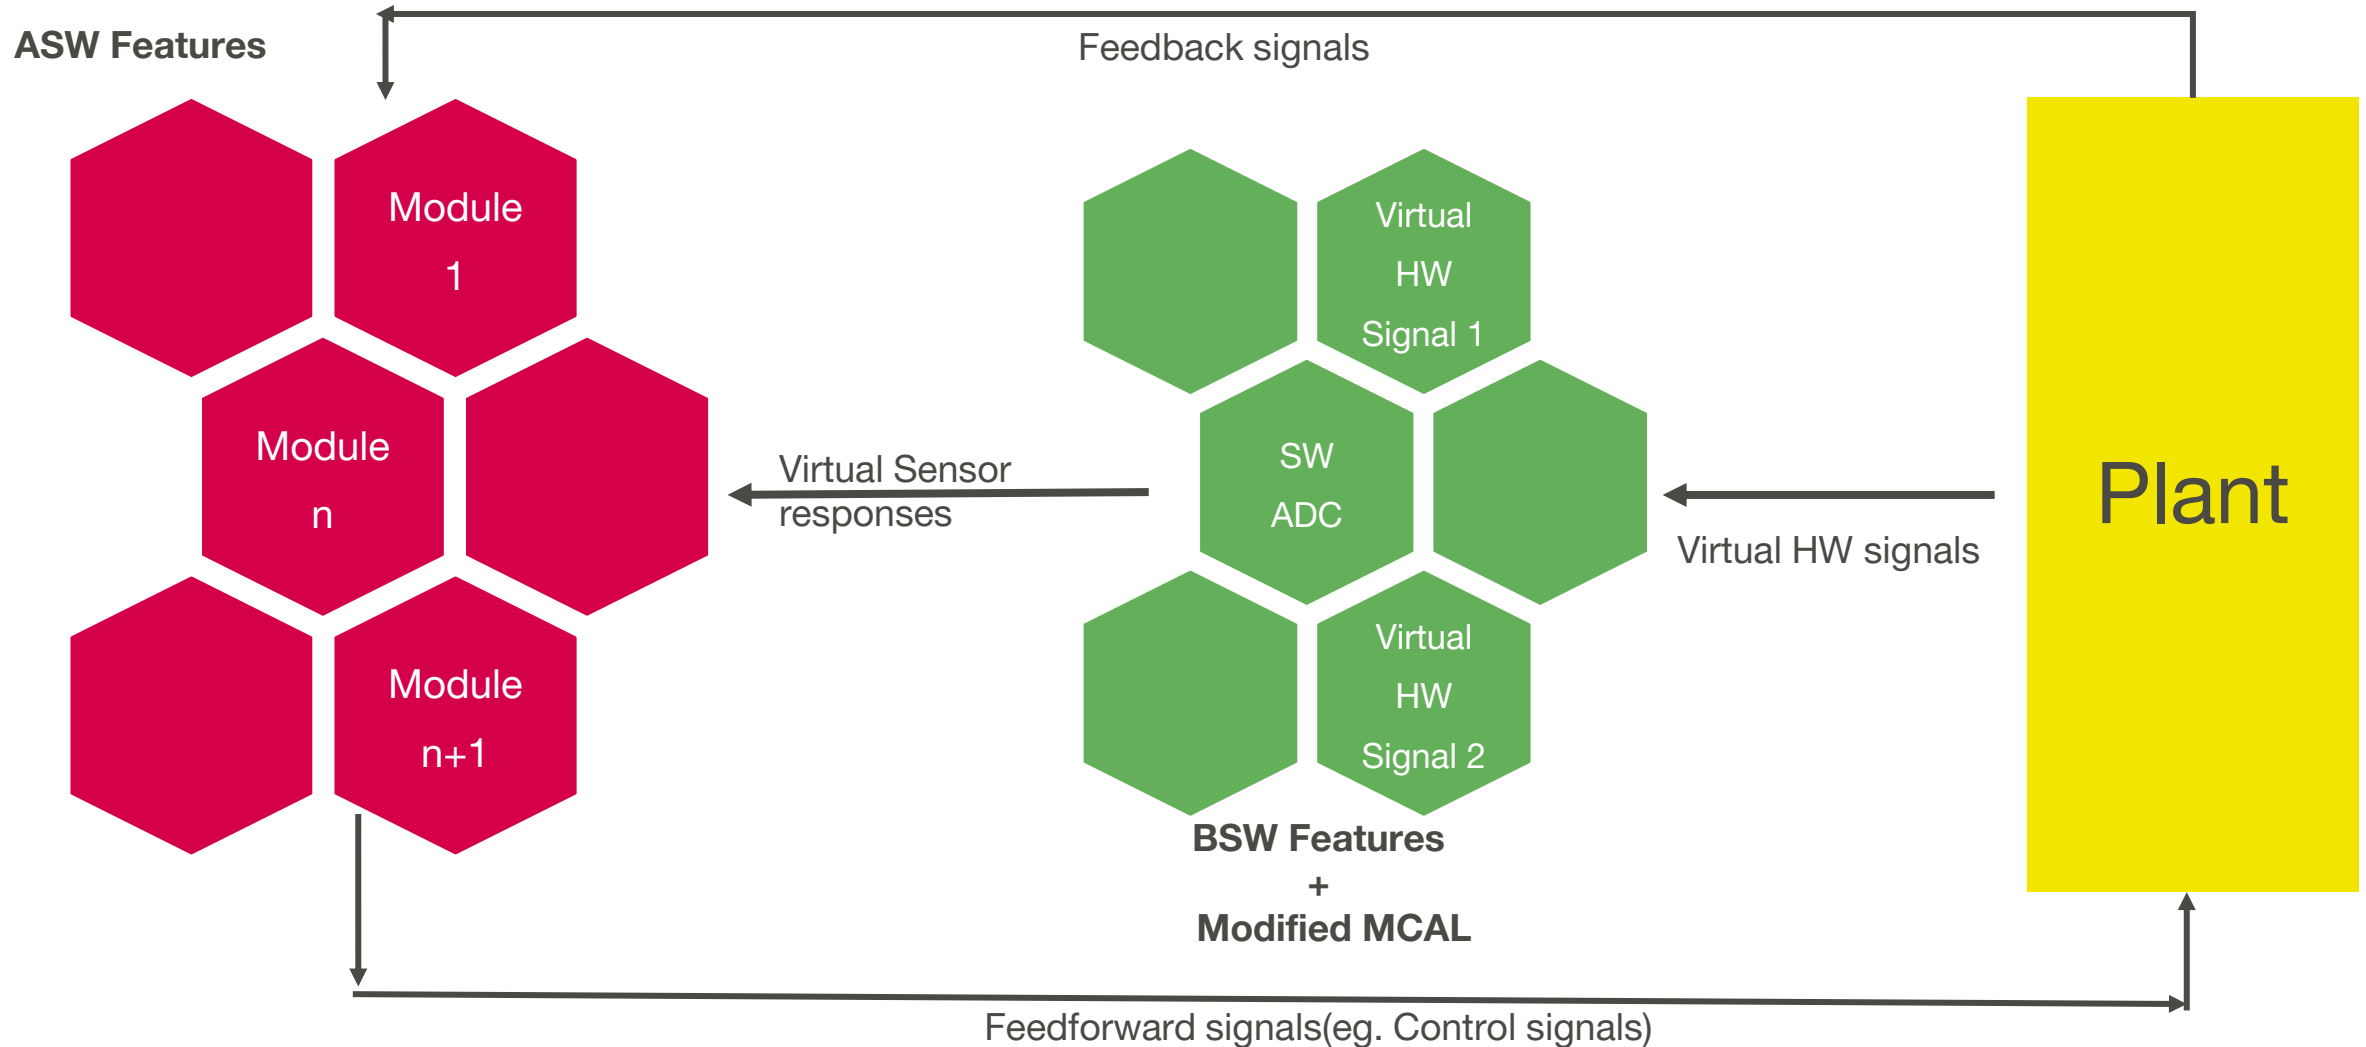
ASW Features

Feedback signals

Module 1

Module n

Module n+1

Virtual Sensor responses

Virtual HW Signal 1

SW ADC

Virtual HW Signal 2

BSW Features + Modified MCAL

Virtual HW signals

Plant

Feedforward signals(eg. Control signals)